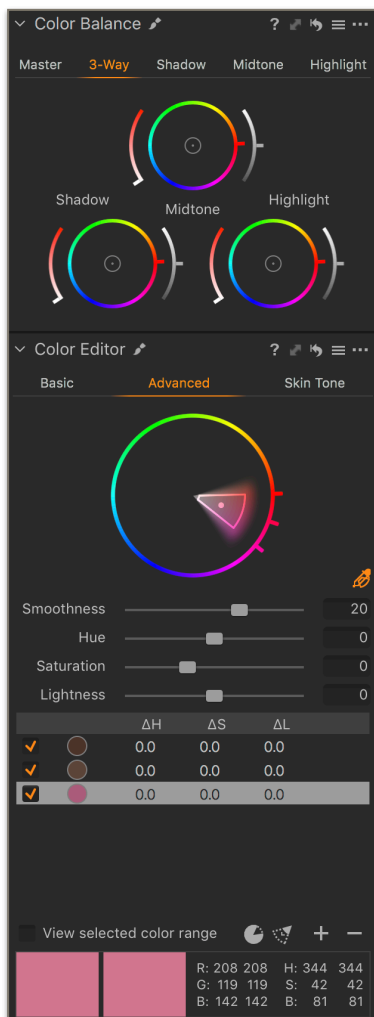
Color Balance

? ···

Master 3-Way Shadow Midtone Highlight

Shadow

Midtone

Highlight

Color Editor

? ···

Basic Advanced Skin Tone

Smoothness 20

Hue 0

Saturation 0

Lightness 0

| | | ΔH | ΔS | ΔL |
|---|---|---|---|---|
| ✓ | | 0.0 | 0.0 | 0.0 |
| ✓ | | 0.0 | 0.0 | 0.0 |
| ✓ | | 0.0 | 0.0 | 0.0 |

View selected color range

+ −

R: 208 208 H: 344 344
G: 119 119 S: 42 42
B: 142 142 B: 81 81